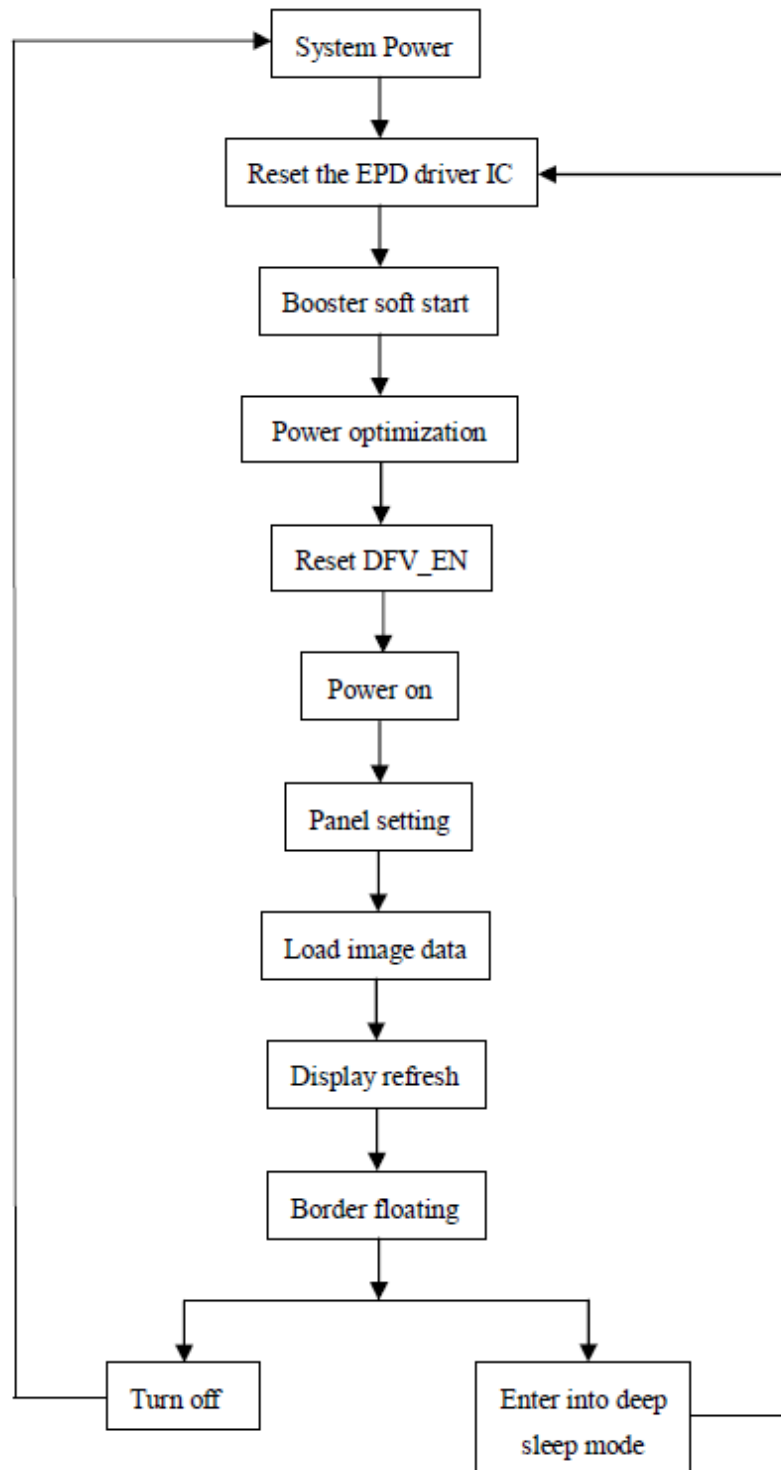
System Power

Reset the EPD driver IC

Booster soft start

Power optimization

Reset DFV_EN

Power on

Panel setting

Load image data

Display refresh

Border floating

Turn off

Enter into deep sleep mode